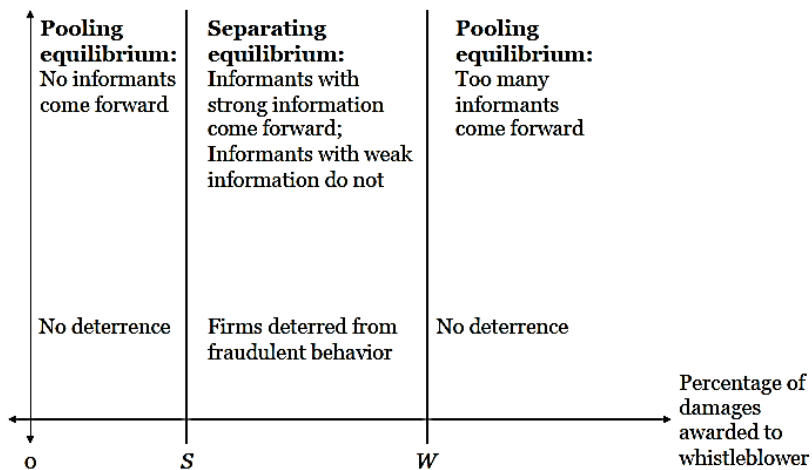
Pooling equilibrium: No informants come forward

Separating equilibrium: Informants with strong information come forward; Informants with weak information do not

Pooling equilibrium: Too many informants come forward

No deterrence

Firms deterred from fraudulent behavior

No deterrence

Percentage of damages awarded to whistleblower

0

$S$

$W$